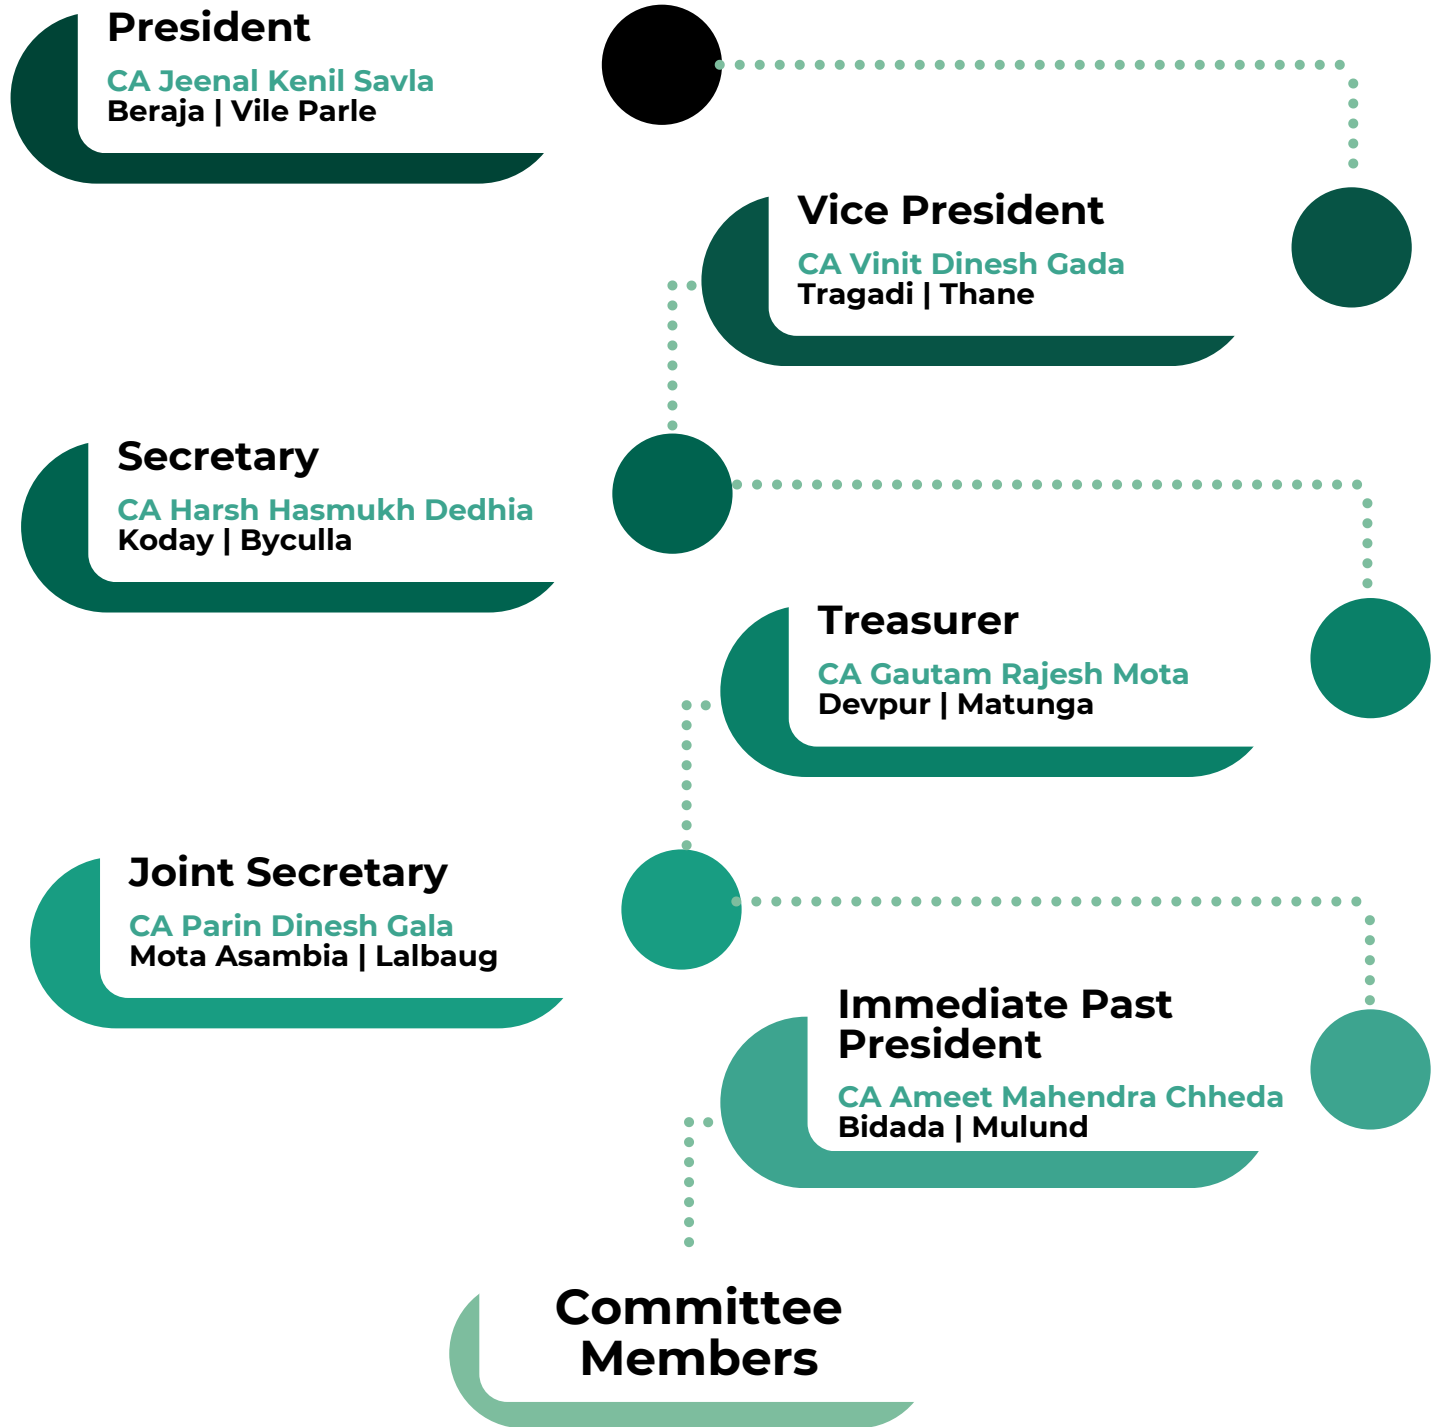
President
CA Jeenal Kenil Savla
Beraja | Vile Parle

Vice President
CA Vinit Dinesh Gada
Tragadi | Thane

Secretary
CA Harsh Hasmukh Dedhia
Koday | Byculla

Treasurer
CA Gautam Rajesh Mota
Devpur | Matunga

Joint Secretary
CA Parin Dinesh Gala
Mota Asambia | Lalbaug

Immediate Past President
CA Ameet Mahendra Chheda
Bidada | Mulund

Committee Members